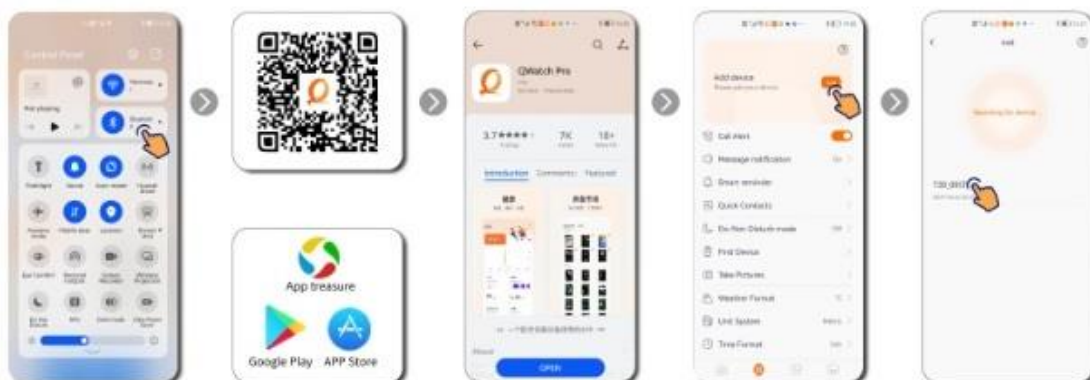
Control Panel

Not playing

App treasure

Google Play APP Store

QWatch Pro

3.7★★★★ 7K 18+

Introduction Comments Featured

OPEN

Add device

Call Alert

Message notification

Smart reminder

Quick Contacts

Do Not Disturb mode

Find Device

Take Pictures

Weather Format

Unit System

Time Format

Searching for device

T20_001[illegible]